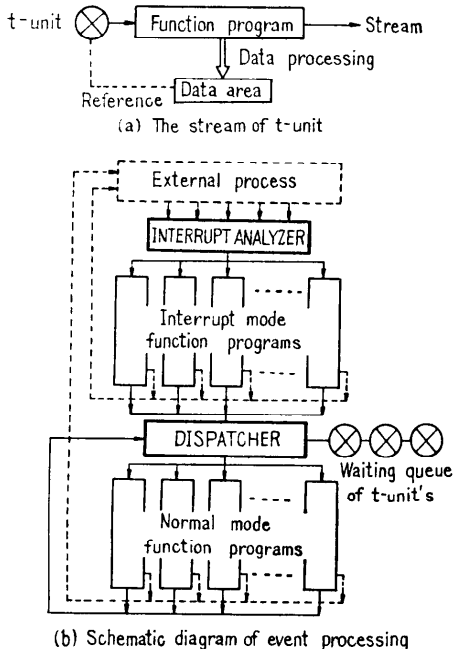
t-unit
Function program
Stream
Data processing
Reference
Data area
(a) The stream of t-unit

External process
INTERRUPT ANALYZER
Interrupt mode function programs
DISPATCHER
Waiting queue of t-unit's
Normal mode function programs
(b) Schematic diagram of event processing